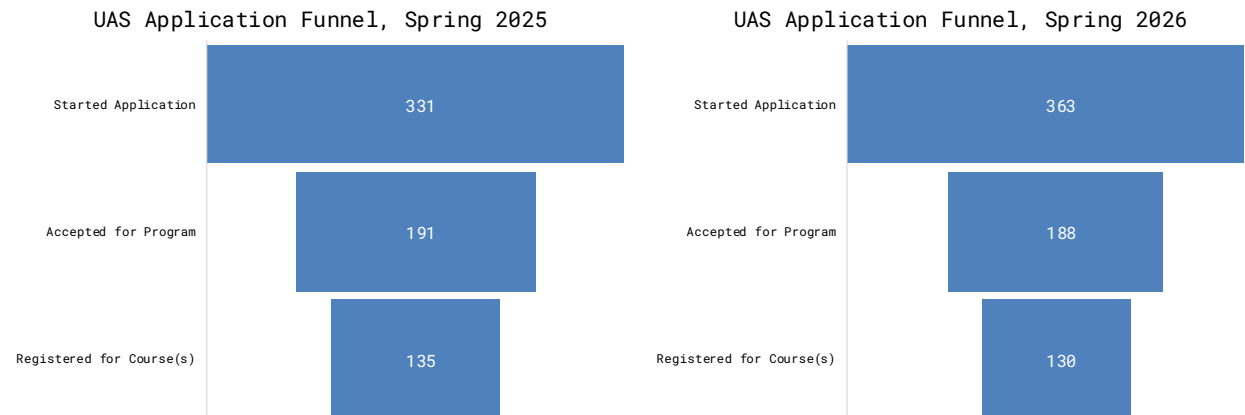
UAS Application Funnel, Spring 2025

Started Application
331

Accepted for Program
191

Registered for Course(s)
135

UAS Application Funnel, Spring 2026

Started Application
363

Accepted for Program
188

Registered for Course(s)
130